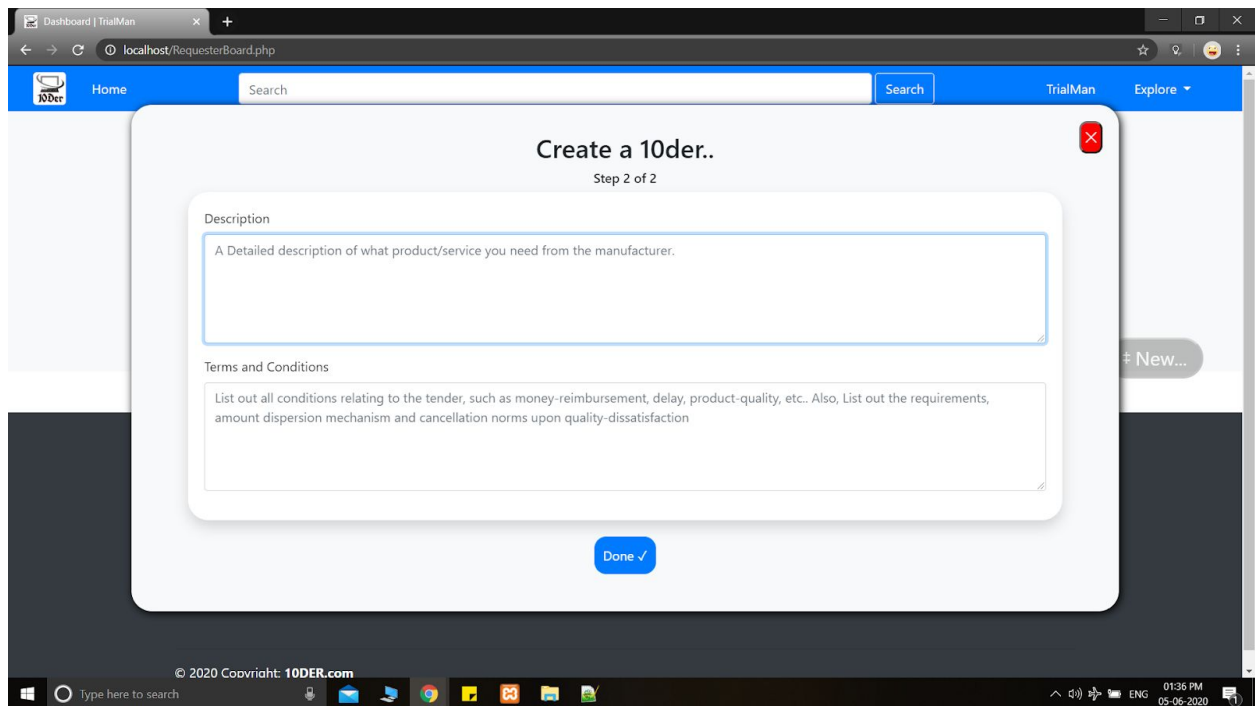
Dashboard | TrialMan
localhost/RequesterBoard.php

10Der
Home
Search
Search
TrialMan
Explore

Create a 10der..

Step 2 of 2

×

Description

A Detailed description of what product/service you need from the manufacturer.

Terms and Conditions

List out all conditions relating to the tender, such as money-reimbursement, delay, product-quality, etc.. Also, List out the requirements, amount dispersion mechanism and cancellation norms upon quality-dissatisfaction

Done ✓

‡ New...

© 2020 Copyright: 10DER.com

Type here to search

ENG 01:36 PM 05-06-2020